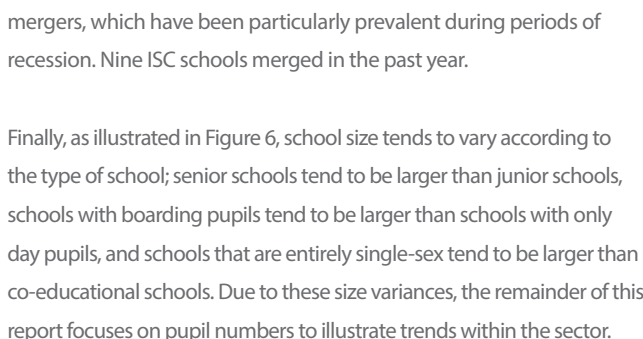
mergers, which have been particularly prevalent during periods of recession. Nine ISC schools merged in the past year.

Finally, as illustrated in Figure 6, school size tends to vary according to the type of school; senior schools tend to be larger than junior schools, schools with boarding pupils tend to be larger than schools with only day pupils, and schools that are entirely single-sex tend to be larger than co-educational schools. Due to these size variances, the remainder of this report focuses on pupil numbers to illustrate trends within the sector.